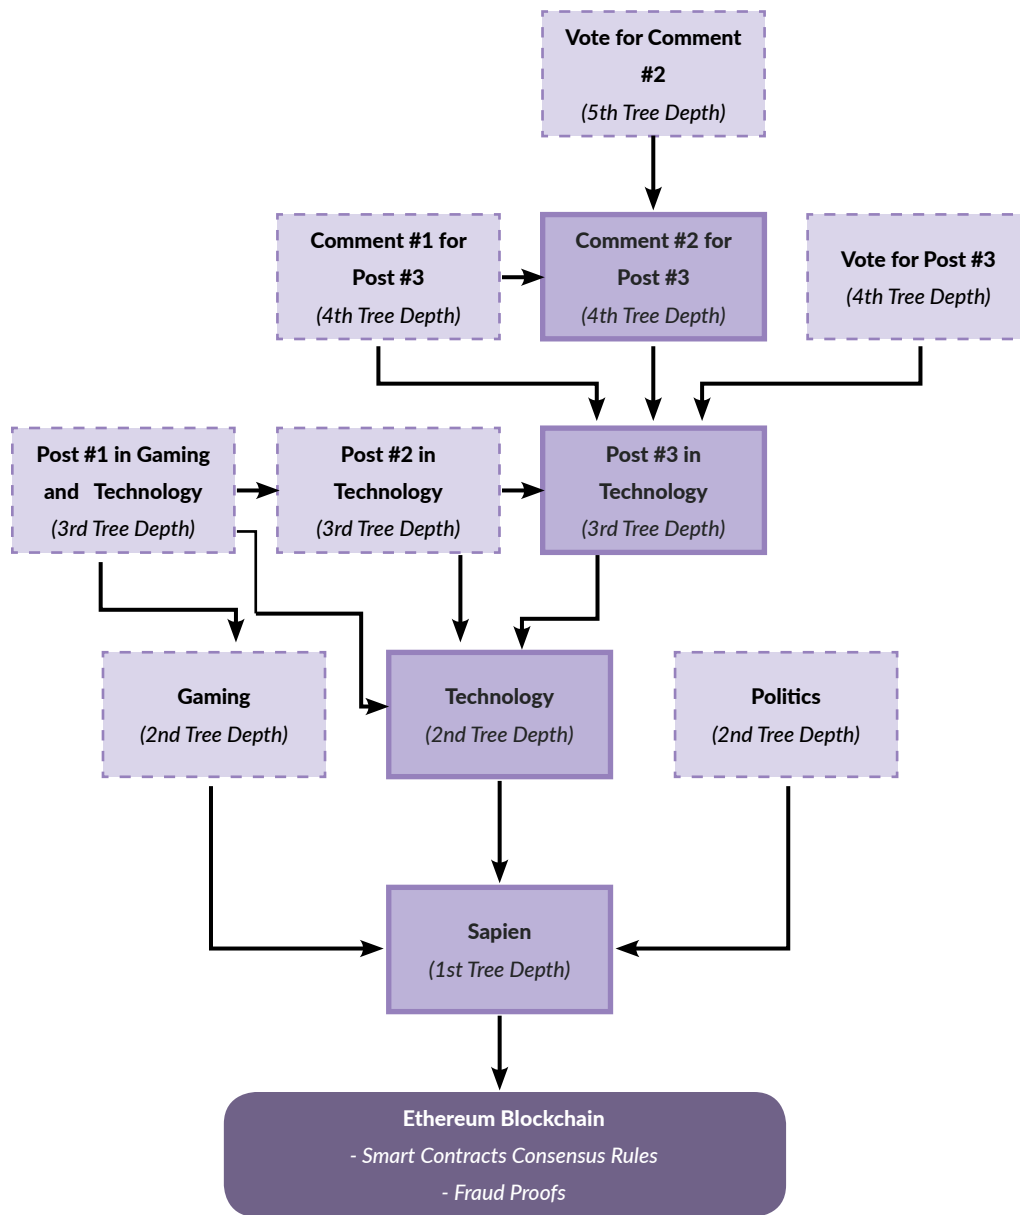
Vote for Comment #2
(5th Tree Depth)

Comment #1 for Post #3
(4th Tree Depth)

Comment #2 for Post #3
(4th Tree Depth)

Vote for Post #3
(4th Tree Depth)

Post #1 in Gaming and Technology
(3rd Tree Depth)

Post #2 in Technology
(3rd Tree Depth)

Post #3 in Technology
(3rd Tree Depth)

Gaming
(2nd Tree Depth)

Technology
(2nd Tree Depth)

Politics
(2nd Tree Depth)

Sapien
(1st Tree Depth)

Ethereum Blockchain
- Smart Contracts Consensus Rules
- Fraud Proofs